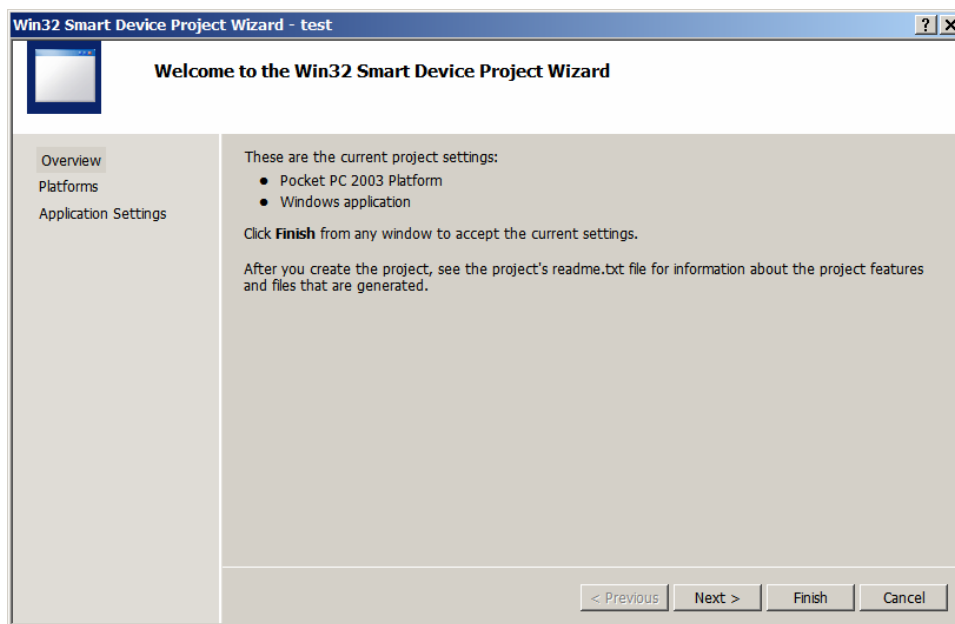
Win32 Smart Device Project Wizard - test

? X

Welcome to the Win32 Smart Device Project Wizard

Overview
Platforms
Application Settings

These are the current project settings:

- Pocket PC 2003 Platform
- Windows application

Click **Finish** from any window to accept the current settings.

After you create the project, see the project's readme.txt file for information about the project features and files that are generated.

< Previous | Next > | Finish | Cancel